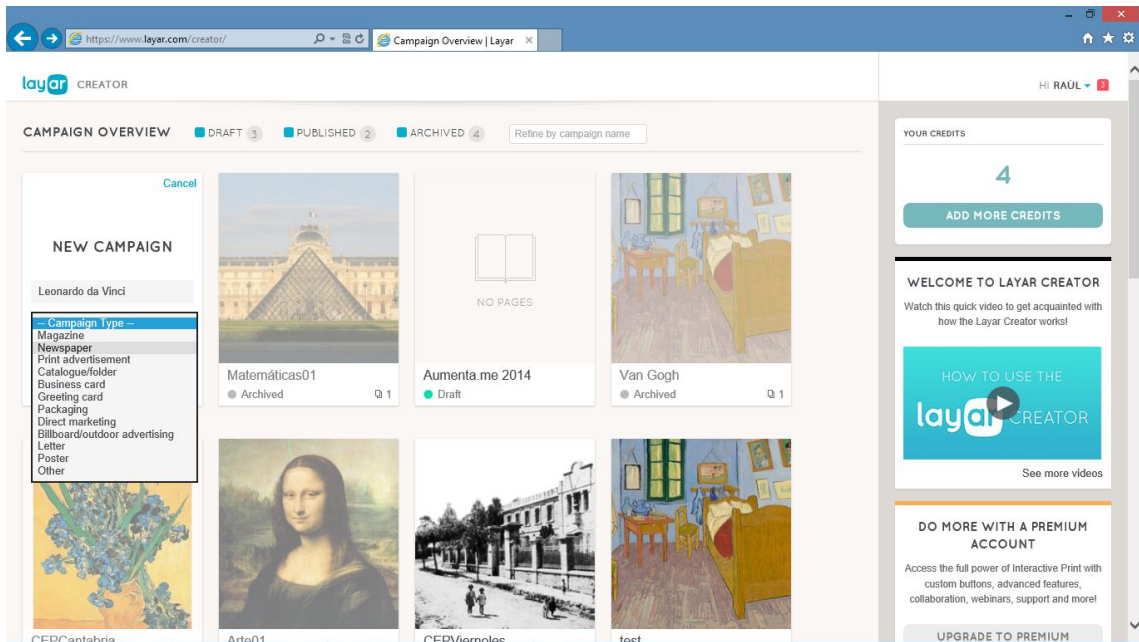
https://www.layar.com/creator/

Campaign Overview | Layar

layar CREATOR

HI RAÚL 3

CAMPAIGN OVERVIEW DRAFT 3 PUBLISHED 2 ARCHIVED 4 Refine by campaign name

Cancel

NEW CAMPAIGN

Leonardo da Vinci

-- Campaign Type --
Magazine
Newspaper
Print advertisement
Catalogue/folder
Business card
Greeting card
Packaging
Direct marketing
Billboard/outdoor advertising
Letter
Poster
Other

Matemáticas01
Archived 1

NO PAGES

Aumenta.me 2014
Draft

Van Gogh
Archived 1

CEPCantabria

Arte01

CEPViernoles

test

YOUR CREDITS

4

ADD MORE CREDITS

WELCOME TO LAYAR CREATOR

Watch this quick video to get acquainted with how the Layar Creator works!

HOW TO USE THE
layar CREATOR

See more videos

DO MORE WITH A PREMIUM ACCOUNT

Access the full power of Interactive Print with custom buttons, advanced features, collaboration, webinars, support and more!

UPGRADE TO PREMIUM